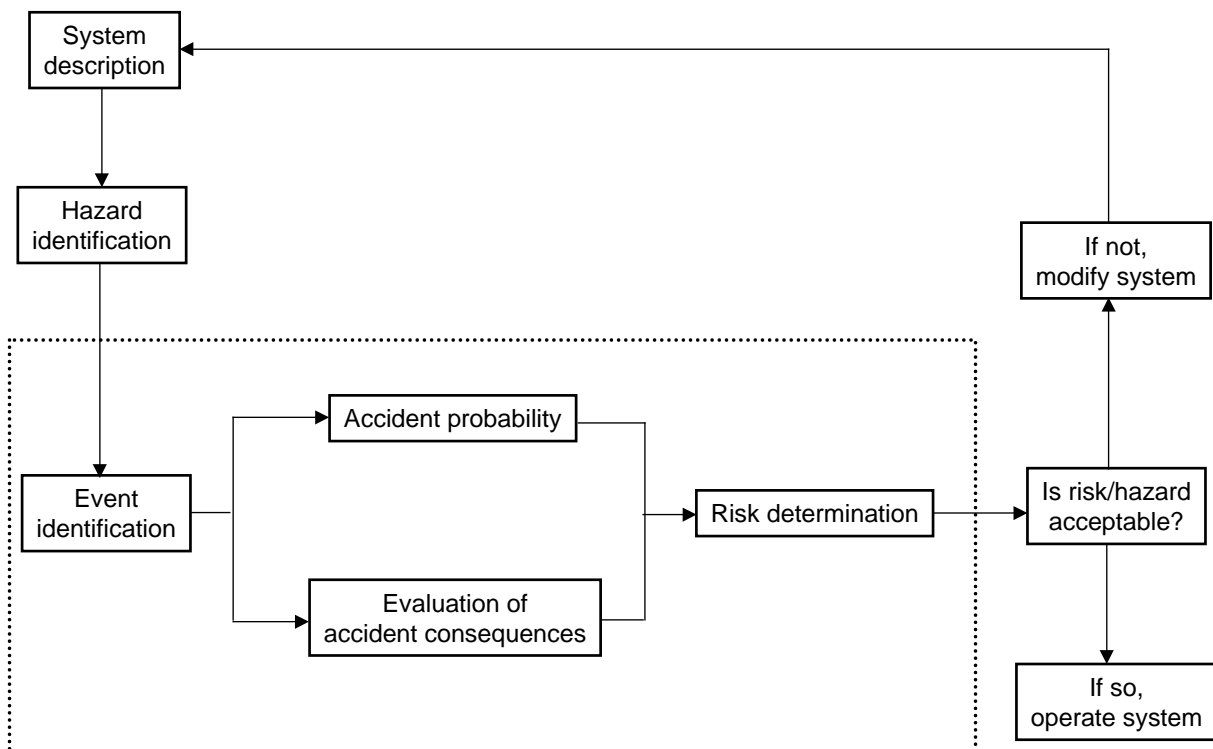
System description

Hazard identification

If not, modify system

Accident probability

Event identification

Risk determination

Is risk/hazard acceptable?

Evaluation of accident consequences

If so, operate system